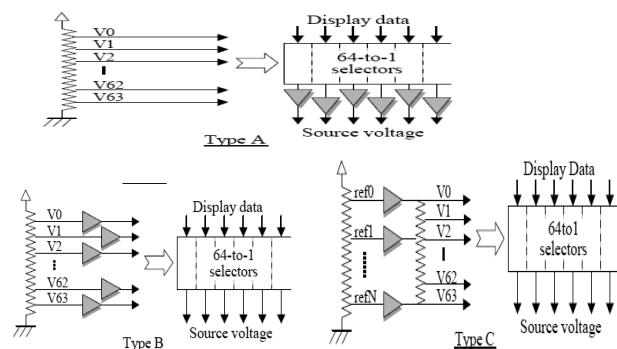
V0
V1
V2
V62
V63
Display data
64-to-1 selectors
Source voltage
Type A

V0
V1
V2
V62
V63
Display data
64-to-1 selectors
Source voltage
Type B

ref0
ref1
refN
V0
V1
V2
V62
V63
Display Data
64to1 selectors
Source voltage
Type C